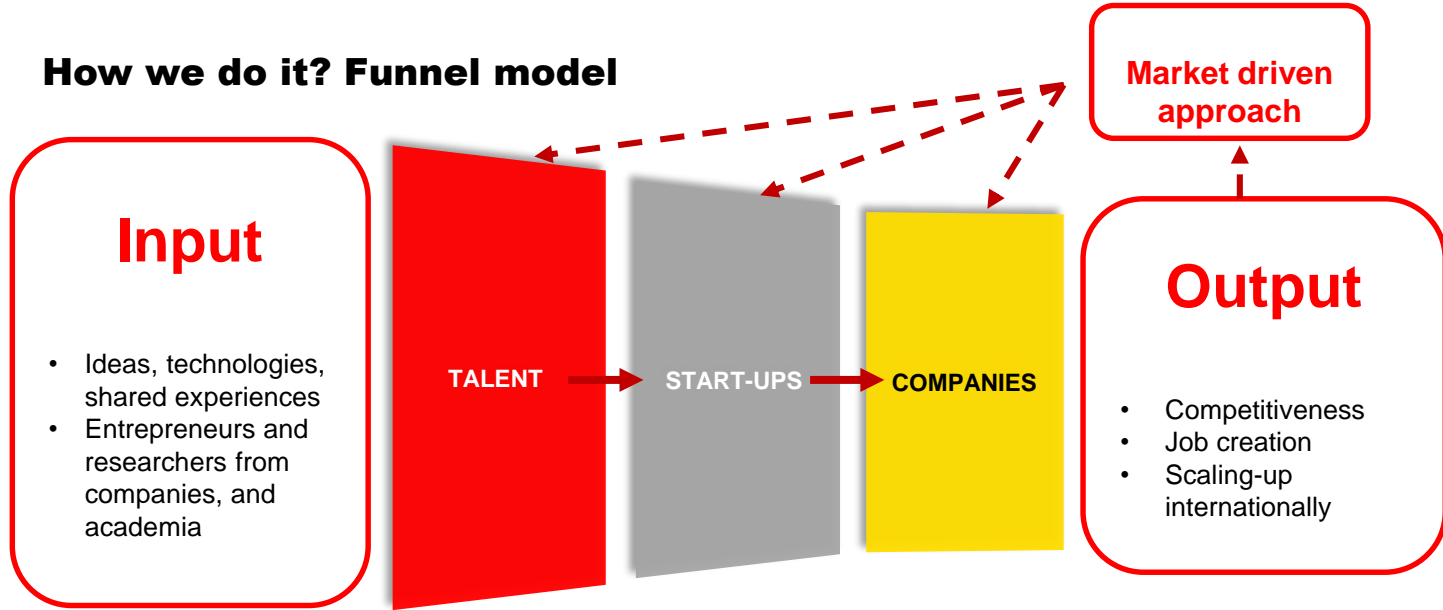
How we do it? Funnel model

Market driven approach

Input

- Ideas, technologies, shared experiences
- Entrepreneurs and researchers from companies, and academia

TALENT

START-UPS

COMPANIES

Output

- Competitiveness
- Job creation
- Scaling-up internationally